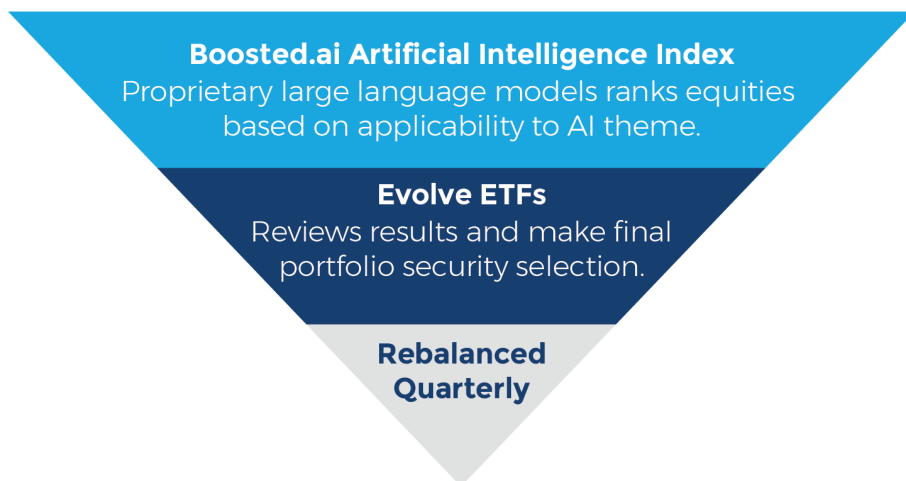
Boosted.ai Artificial Intelligence Index
Proprietary large language models ranks equities based on applicability to AI theme.

Evolve ETFs
Reviews results and make final portfolio security selection.

Rebalanced Quarterly